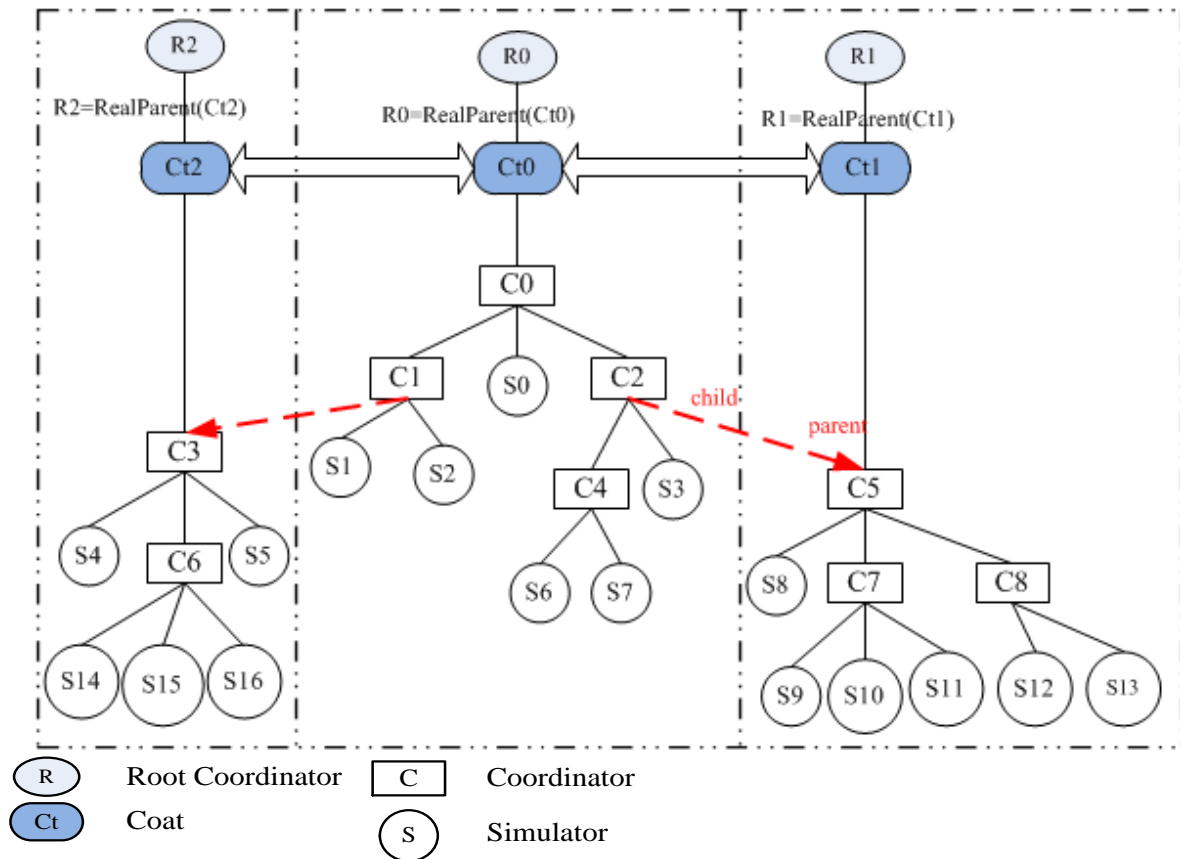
R2

R2=RealParent(Ct2)

Ct2

R0

R0=RealParent(Ct0)

Ct0

R1

R1=RealParent(Ct1)

Ct1

C0

C1

S0

C2

child

parent

C3

S1

S2

C4

S3

C5

S4

C6

S5

S6

S7

S8

C7

C8

S14

S15

S16

S9

S10

S11

S12

S13

R Root Coordinator

C Coordinator

Ct Coat

S Simulator